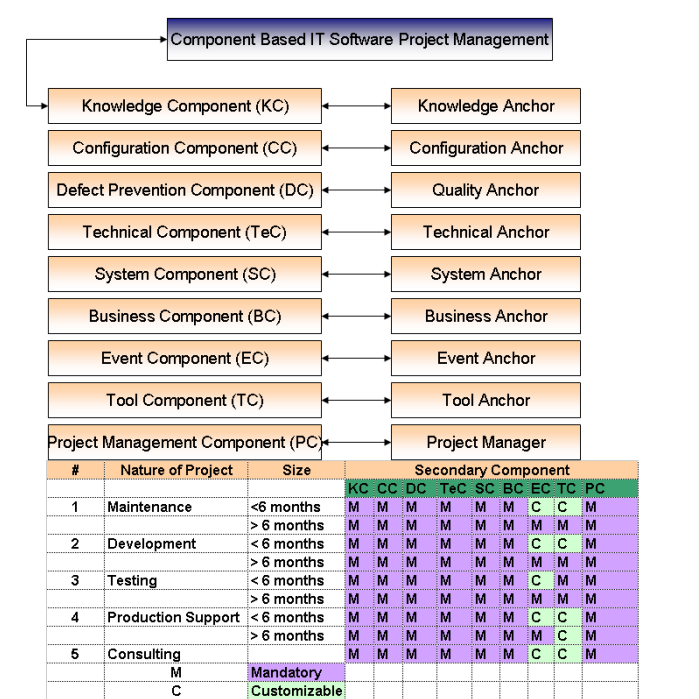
Component Based IT Software Project Management

Knowledge Component (KC) — Knowledge Anchor
Configuration Component (CC) — Configuration Anchor
Defect Prevention Component (DC) — Quality Anchor
Technical Component (TeC) — Technical Anchor
System Component (SC) — System Anchor
Business Component (BC) — Business Anchor
Event Component (EC) — Event Anchor
Tool Component (TC) — Tool Anchor
Project Management Component (PC) — Project Manager

| # | Nature of Project | Size | KC | CC | DC | TeC | SC | BC | EC | TC | PC |
|---|---|---|---|---|---|---|---|---|---|---|---|
| | | | Secondary Component | | | | | | | | |
| 1 | Maintenance | <6 months | M | M | M | M | M | M | C | C | M |
| | | > 6 months | M | M | M | M | M | M | M | M | M |
| 2 | Development | < 6 months | M | M | M | M | M | M | C | C | M |
| | | > 6 months | M | M | M | M | M | M | M | M | M |
| 3 | Testing | < 6 months | M | M | M | M | M | M | C | M | M |
| | | > 6 months | M | M | M | M | M | M | M | M | M |
| 4 | Production Support | < 6 months | M | M | M | M | M | M | C | C | M |
| | | > 6 months | M | M | M | M | M | M | M | C | M |
| 5 | Consulting | | M | M | M | M | M | M | C | C | M |
| | M | Mandatory | | | | | | | | | |
| | C | Customizable | | | | | | | | | |